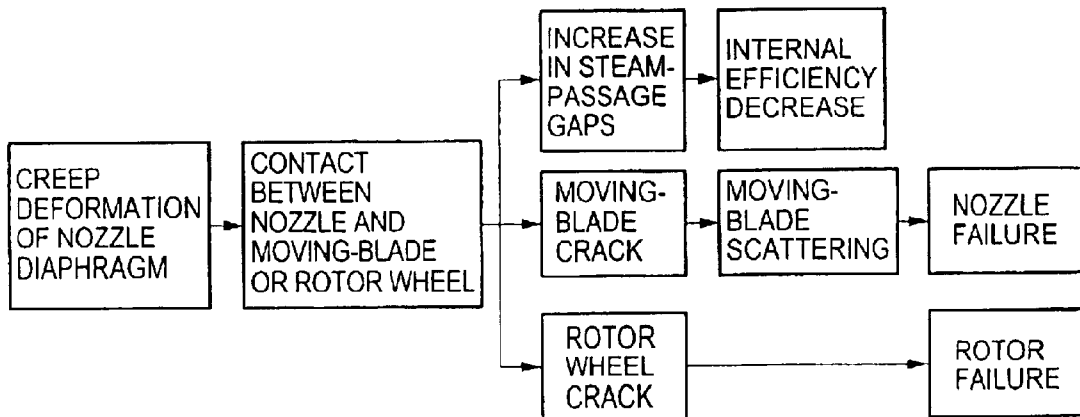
CREEP DEFORMATION OF NOZZLE DIAPHRAGM

CONTACT BETWEEN NOZZLE AND MOVING-BLADE OR ROTOR WHEEL

INCREASE IN STEAM-PASSAGE GAPS

INTERNAL EFFICIENCY DECREASE

MOVING-BLADE CRACK

MOVING-BLADE SCATTERING

NOZZLE FAILURE

ROTOR WHEEL CRACK

ROTOR FAILURE